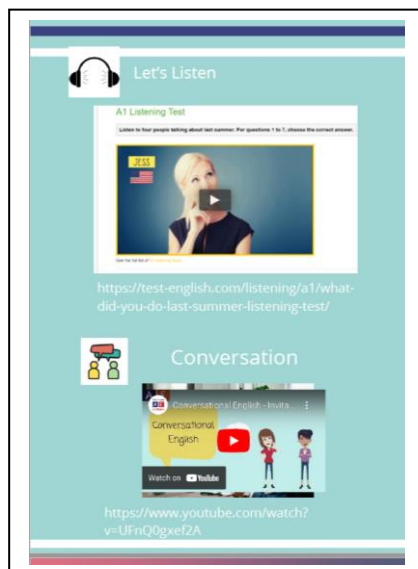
Let's Listen

A1 Listening Test

Listen to four people talking about last summer. For questions 1 to 7, choose the correct answer.

JESS

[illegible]

https://test-english.com/listening/a1/what-did-you-do-last-summer-listening-test/

Conversation

Conversational English - Invita...

Conversational English

Watch on YouTube

https://www.youtube.com/watch?v=UFnQ0gxef2A